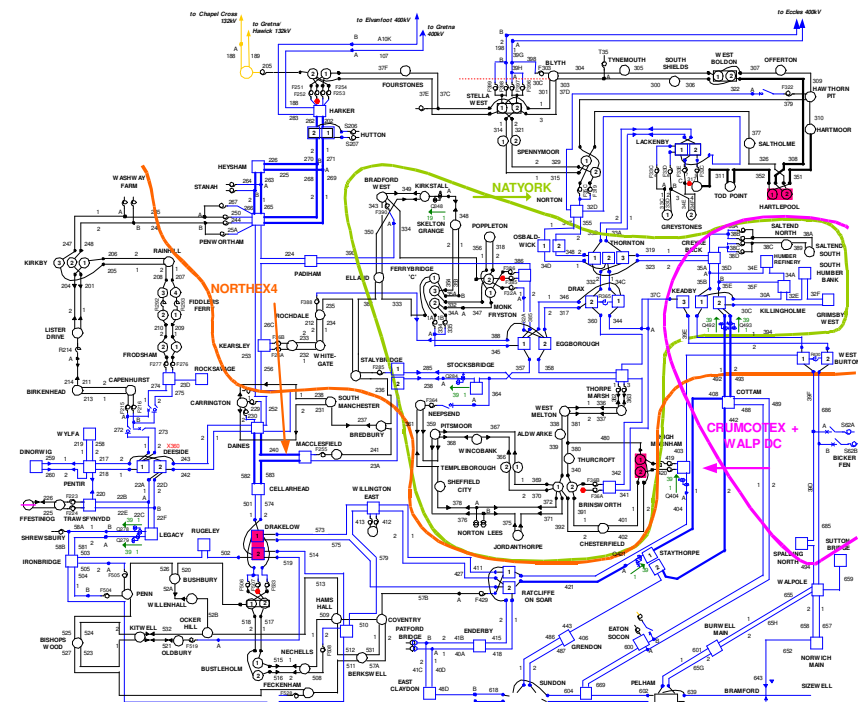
to Chapel Cross 132kV
to Gretna/ Hawick 132kV
to Elvanfoot 400kV
to Gretna 400kV
to Eccles 400kV

HARKER
HUTTON
FOURSTONES
STELLA WEST
BLYTH
TYNEMOUTH
SOUTH SHIELDS
WEST BOLDON
OFFERTON
HAWTHORN PIT
HARTMOOR
SPENNYMOOR
LACKENBY
SALTHOLME
GREYSTONES
TOD POINT
HARTLEPOOL
NORTON
HEYSHAM
STANAH
WASHWAY FARM
PENWORTHAM
KIRKBY
RAINHILL
LISTER DRIVE
FIDDLERS FERRY
FRODSHAM
BIRKENHEAD
CAPENHURST
ROCKSAVAGE
CARRINGTON
KEARSLEY
ROCHDALE
WHITEGATE
PADIHAM
ELLAND
BRADFORD WEST
KIRKSTALL
SKELTON GRANGE
POPPLETON
OSBALDWICK
NATYORK
NORTHEX4
FERRYBRIDGE 'C'
MONK FRYSTON
THORNTON
CREYKE BECK
SALTEND NORTH
SALTEND SOUTH
HUMBER REFINERY
SOUTH HUMBER BANK
KEADBY
KILLINGHOLME
GRIMSBY WEST
DRAX
EGGBOROUGH
STALYBRIDGE
STOCKSBRIDGE
SOUTH MANCHESTER
BREDBURY
DAINES
MACCLESFIELD
NEEPSEND
PITSMOOR
WINCOBANK
TEMPLEBOROUGH
SHEFFIELD CITY
ALDWARKE
WEST MELTON
THORPE MARSH
HIGH MARNHAM
THURCROFT
BRINSWORTH
CHESTERFIELD
NORTON LEES
JORDANTHORPE
COTTAM
WEST BURTON
CRUMCOTEX + WALP DC
BICKER FEN
WYLFA
DINORWIG
PENTIR
DEESIDE
FFESTINIOG
TRAWSFYNYDD
LEGACY
SHREWSBURY
IRONBRIDGE
CELLARHEAD
DRAKELOW
RUGELEY
WILLINGTON EAST
BUSHBURY
PENN
WILLENHALL
OCKER HILL
KITWELL
OLDBURY
BISHOPS WOOD
BUSTLEHOLM
NECHELLS
HAMS HALL
FECKENHAM
BERKSWELL
COVENTRY
PATFORD BRIDGE
ENDERBY
RATCLIFFE ON SOAR
STAYTHORPE
SPALDING NORTH
SUTTON BRIDGE
WALPOLE
EAST CLAYDON
SUNDON
GRENDON
EATON SOCON
BURWELL MAIN
NORWICH MAIN
PELHAM
BRAMFORD
SIZEWELL